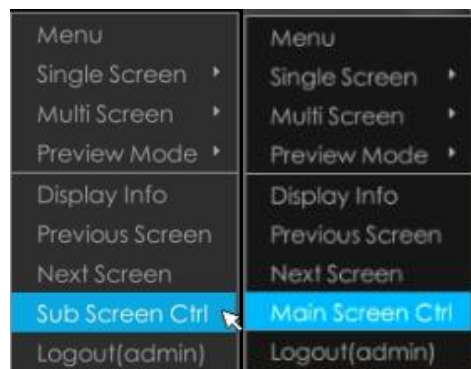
Menu
Single Screen
Multi Screen
Preview Mode
Display Info
Previous Screen
Next Screen
Sub Screen Ctrl
Logout(admin)

Menu
Single Screen
Multi Screen
Preview Mode
Display Info
Previous Screen
Next Screen
Main Screen Ctrl
Logout(admin)